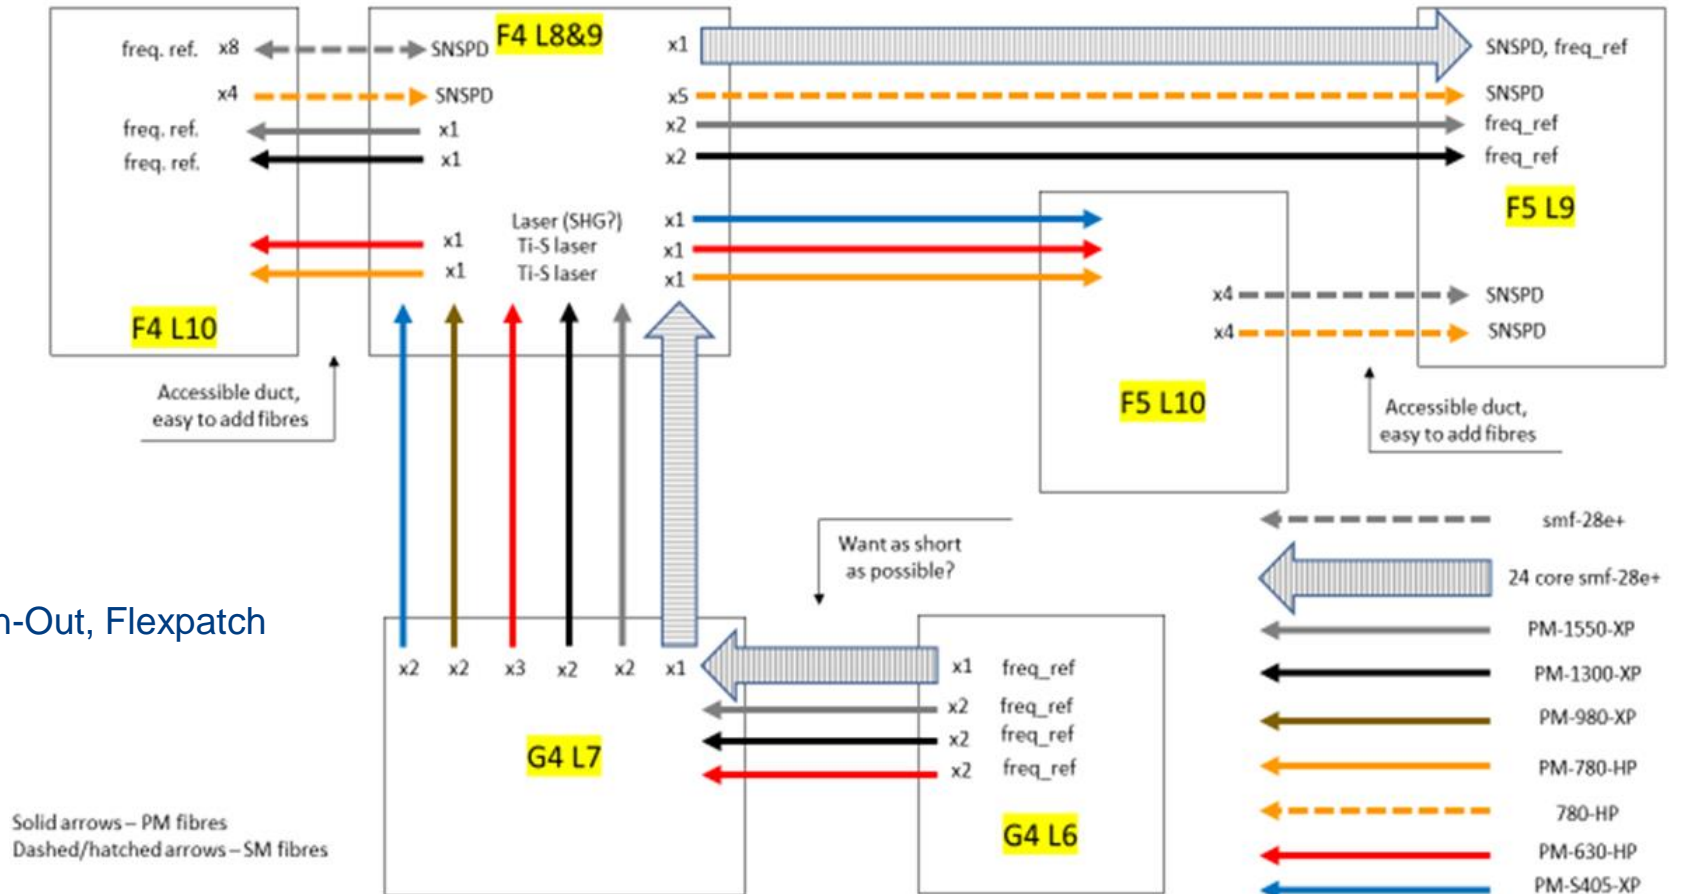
freq. ref. x8 SNSPD
F4 L8&9
x4 SNSPD
freq. ref. x1
freq. ref. x1
x1
x1
F4 L10
Accessible duct, easy to add fibres

Laser (SHG?)
Ti-S laser
Ti-S laser

x1 SNSPD, freq_ref
x5 SNSPD
x2 freq_ref
x2 freq_ref
F5 L9
x1
x1
x1
x4 SNSPD
x4 SNSPD
F5 L10
Accessible duct, easy to add fibres

Want as short as possible?

n-Out, Flexpatch

x2 x2 x3 x2 x2 x1
G4 L7
x1 freq_ref
x2 freq_ref
x2 freq_ref
x2 freq_ref
G4 L6

smf-28e+
24 core smf-28e+
PM-1550-XP
PM-1300-XP
PM-980-XP
PM-780-HP
780-HP
PM-630-HP
PM-S405-XP

Solid arrows – PM fibres
Dashed/hatched arrows – SM fibres